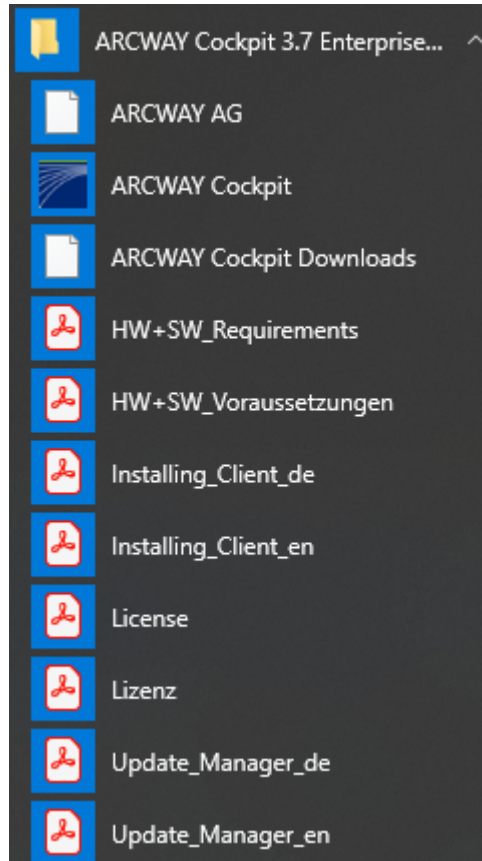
ARCWAY Cockpit 3.7 Enterprise...

ARCWAY AG

ARCWAY Cockpit

ARCWAY Cockpit Downloads

HW+SW_Requirements

HW+SW_Voraussetzungen

Installing_Client_de

Installing_Client_en

License

Lizenz

Update_Manager_de

Update_Manager_en